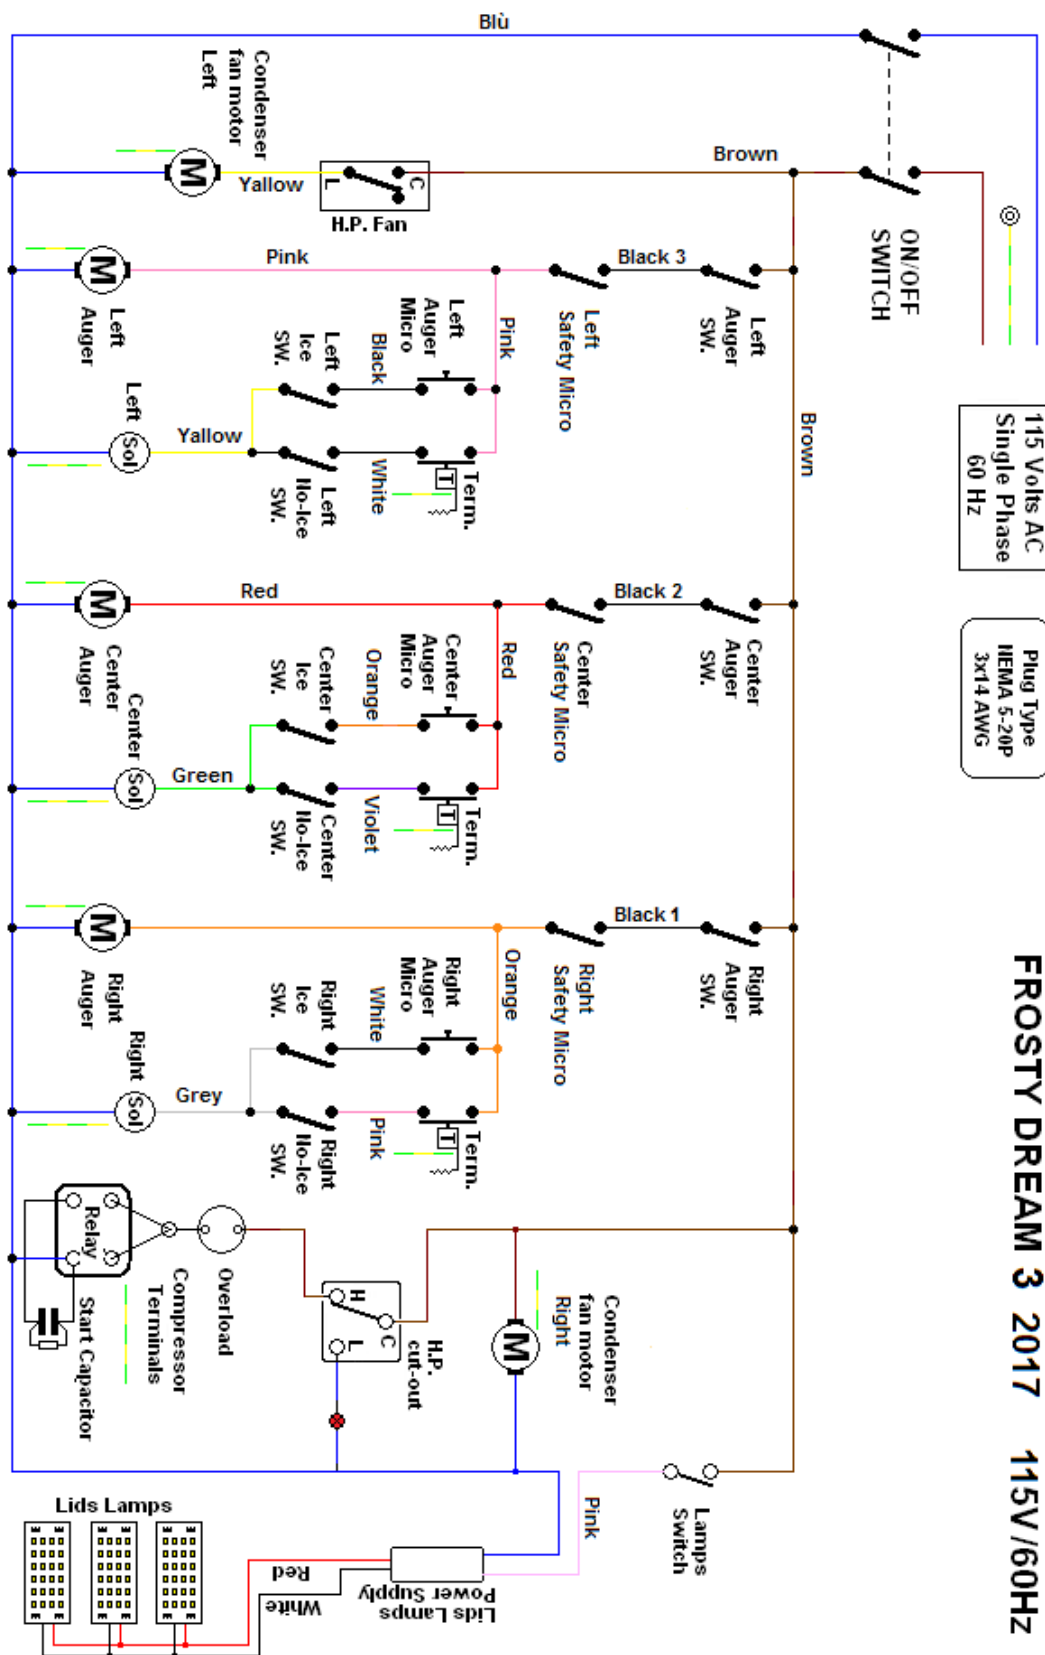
FROSTY DREAM 3 2017 115V/60Hz

Blù
Brown
ON/OFF SWITCH
115 Volts AC Single Phase 60 Hz
Plug Type NEMA 5-20P 3x14 AWG
Condenser fan motor Left
M
Yallow
L C
H.P. Fan
Pink
Black 3
M
Left Auger
Left Auger SW.
Left Safety Micro
Pink
Left Auger Micro
Black
Left Ice SW.
Left Sol
Yallow
White
Left No-Ice SW.
Term.
T
Brown
Red
Black 2
M
Center Auger
Center Auger SW.
Center Safety Micro
Red
Center Auger Micro
Orange
Center Ice SW.
Center Sol
Green
Violet
Center No-Ice SW.
Term.
T
Black 1
M
Right Auger
Right Auger SW.
Right Safety Micro
Orange
Right Auger Micro
White
Right Ice SW.
Right Sol
Grey
Pink
Right No-Ice SW.
Term.
T
Relay
Start Capacitor
Compressor Terminals
Overload
H C L
H.P. cut-out
M
Condenser fan motor Right
Lamps Switch
Pink
Lids Lamps
Lids Lamps Power Supply
Red
White